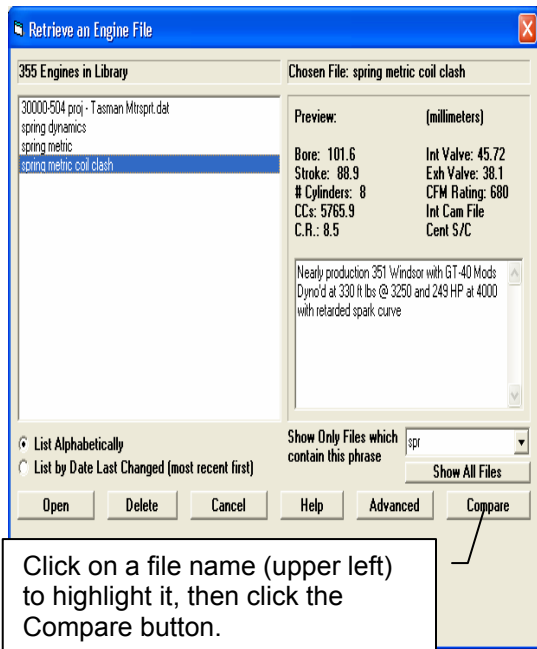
Retrieve an Engine File

355 Engines in Library

Chosen File: spring metric coil clash

30000-504 proj - Tasman Mtrsprt.dat
spring dynamics
spring metric
spring metric coil clash

Preview: (millimeters)

Bore: 101.6
Stroke: 88.9
# Cylinders: 8
CCs: 5765.9
C.R.: 8.5

Int Valve: 45.72
Exh Valve: 38.1
CFM Rating: 680
Int Cam File
Cent S/C

Nearly production 351 Windsor with GT-40 Mods Dyno'd at 330 ft lbs @ 3250 and 249 HP at 4000 with retarded spark curve

List Alphabetically
List by Date Last Changed (most recent first)

Show Only Files which contain this phrase
spr
Show All Files

Open
Delete
Cancel
Help
Advanced
Compare

Click on a file name (upper left) to highlight it, then click the Compare button.